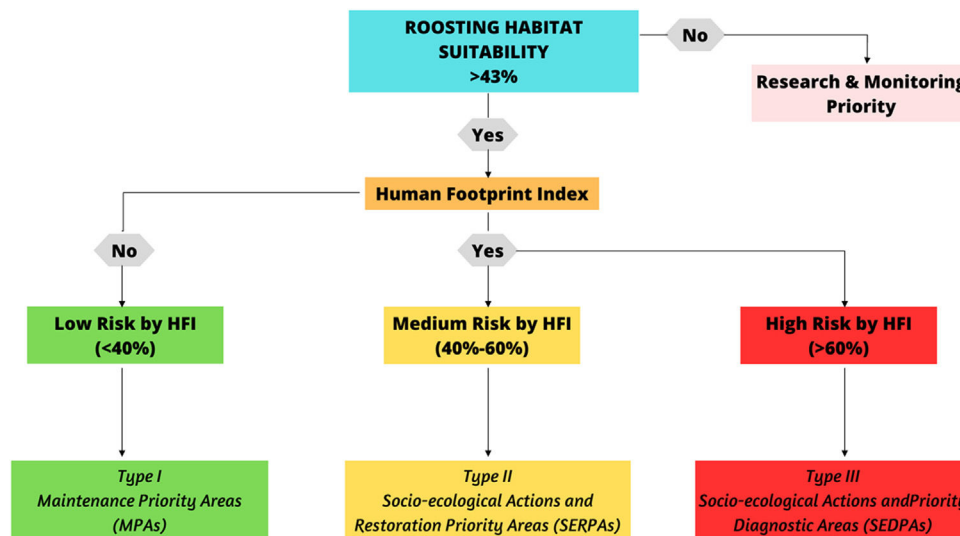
ROOSTING HABITAT SUITABILITY >43%

No

Research & Monitoring Priority

Yes

Human Footprint Index

No

Yes

Low Risk by HFI (<40%)

Medium Risk by HFI (40%-60%)

High Risk by HFI (>60%)

Type I
Maintenance Priority Areas (MPAs)

Type II
Socio-ecological Actions and Restoration Priority Areas (SERPAs)

Type III
Socio-ecological Actions andPriority Diagnostic Areas (SEDPAs)